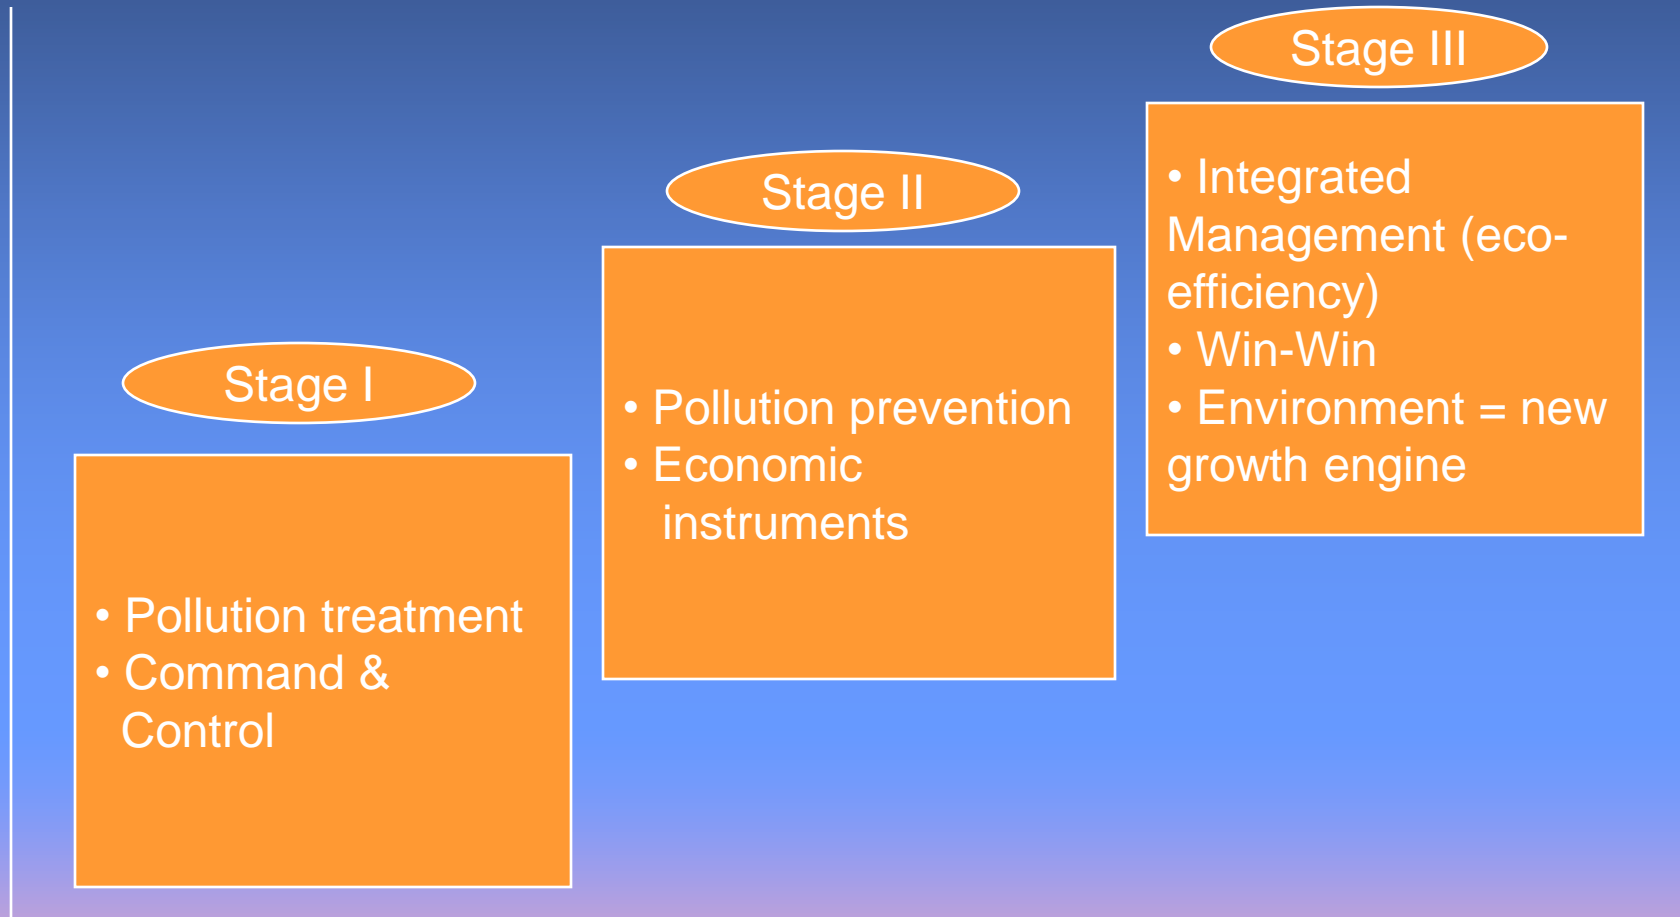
Stage I

• Pollution treatment
• Command & Control

Stage II

• Pollution prevention
• Economic instruments

Stage III

• Integrated Management (eco-efficiency)
• Win-Win
• Environment = new growth engine